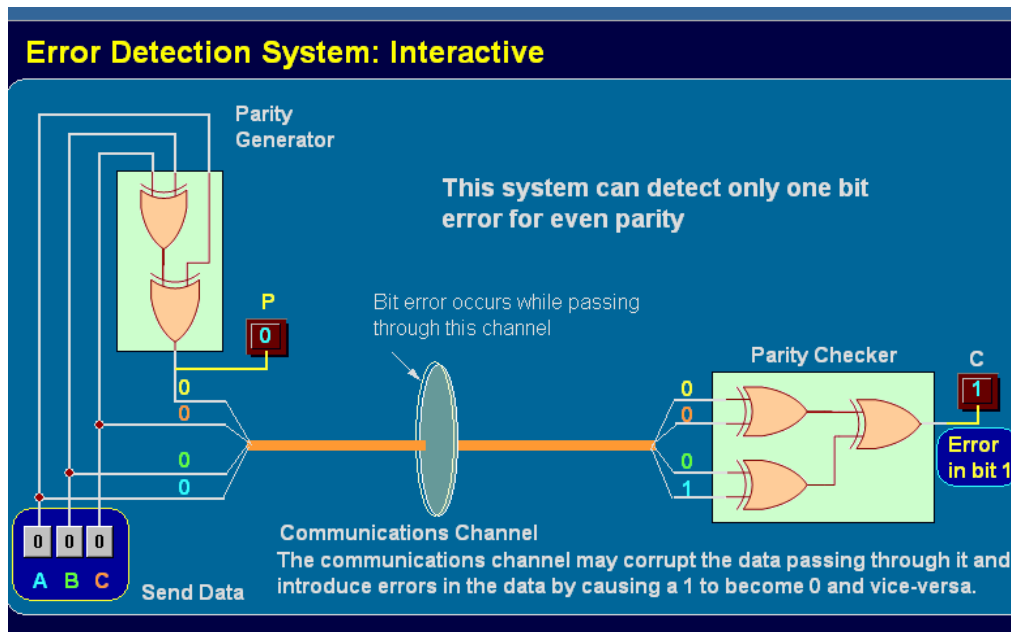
Error Detection System: Interactive

Parity Generator

This system can detect only one bit error for even parity

P

0

Bit error occurs while passing through this channel

Parity Checker

C

1

Error in bit 1

0

0

0

0

0

0

0

1

0 0 0

A B C

Send Data

Communications Channel

The communications channel may corrupt the data passing through it and introduce errors in the data by causing a 1 to become 0 and vice-versa.